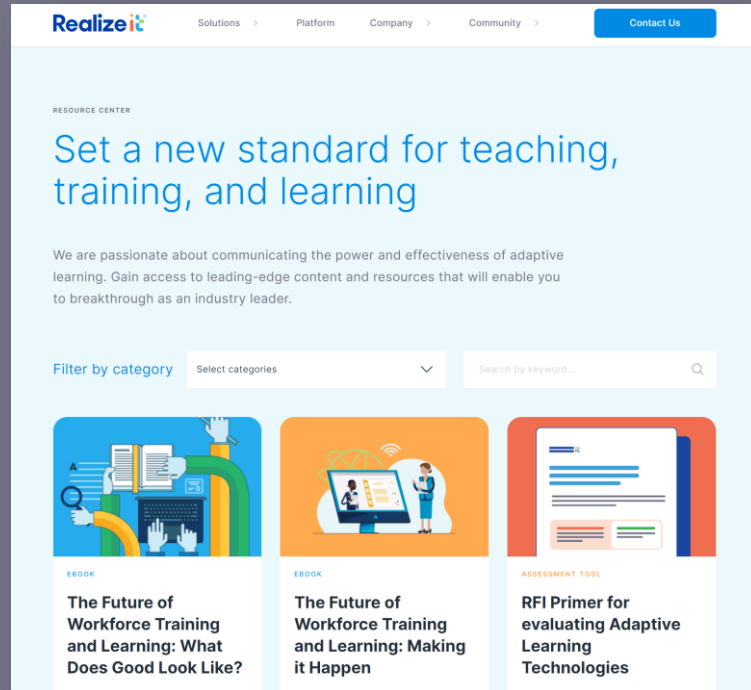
Realize it

Solutions >
Platform
Company >
Community >
Contact Us

RESOURCE CENTER

Set a new standard for teaching, training, and learning

We are passionate about communicating the power and effectiveness of adaptive learning. Gain access to leading-edge content and resources that will enable you to breakthrough as an industry leader.

Filter by category
Select categories
Search by keyword...

A

EBOOK

The Future of Workforce Training and Learning: What Does Good Look Like?

EBOOK

The Future of Workforce Training and Learning: Making it Happen

ASSESSMENT TOOL

RFI Primer for evaluating Adaptive Learning Technologies